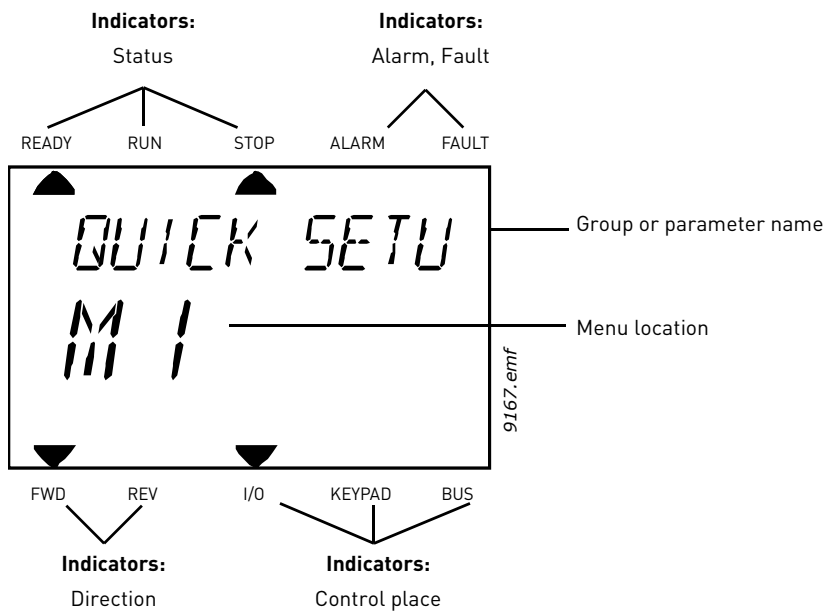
Indicators:
Status

Indicators:
Alarm, Fault

READY RUN STOP ALARM FAULT

QUICK SETU

M 1

Group or parameter name

Menu location

9167.emf

FWD REV I/O KEYPAD BUS

Indicators:
Direction

Indicators:
Control place